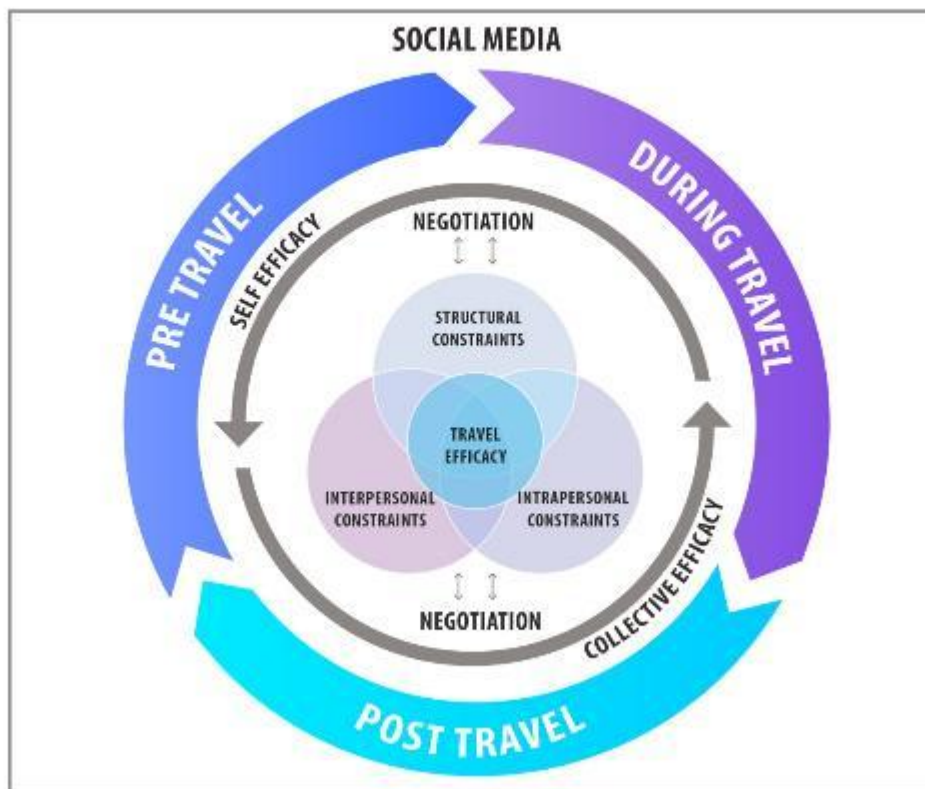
SOCIAL MEDIA

PRE TRAVEL

DURING TRAVEL

POST TRAVEL

SELF EFFICACY

NEGOTIATION

STRUCTURAL CONSTRAINTS

TRAVEL EFFICACY

INTERPERSONAL CONSTRAINTS

INTRAPERSONAL CONSTRAINTS

NEGOTIATION

COLLECTIVE EFFICACY